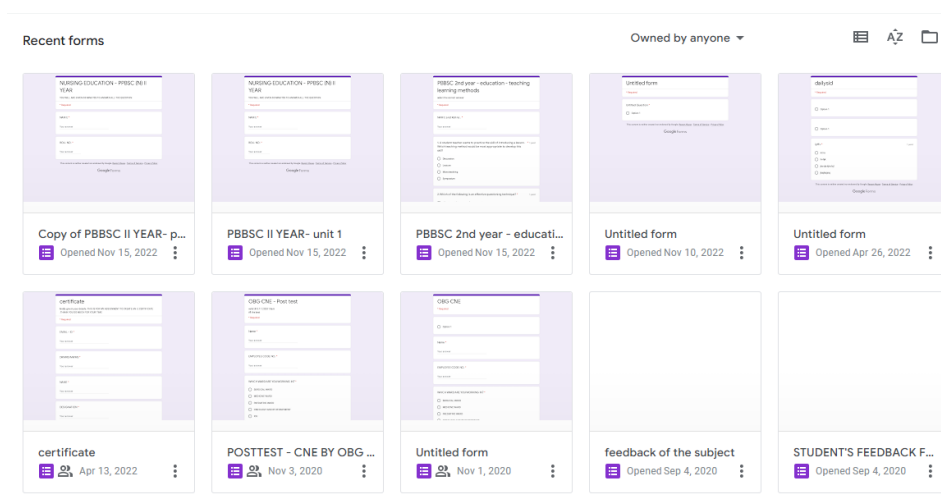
Recent forms

Owned by anyone

NURSING EDUCATION - PPBSC (N) II YEAR

Copy of PBBSC II YEAR- p...
Opened Nov 15, 2022

NURSING EDUCATION - PPBSC (N) II YEAR

PBBSC II YEAR- unit 1
Opened Nov 15, 2022

PBBSC 2nd year - education - teaching learning methods

PBBSC 2nd year - educati...
Opened Nov 15, 2022

Untitled form

Untitled form
Opened Nov 10, 2022

dailyoid

Untitled form
Opened Apr 26, 2022

certificate

certificate
Apr 13, 2022

OBG CNE - Post test

POSTTEST - CNE BY OBG ...
Nov 3, 2020

OBG CNE

Untitled form
Nov 1, 2020

feedback of the subject
Opened Sep 4, 2020

STUDENT'S FEEDBACK F...
Opened Sep 4, 2020